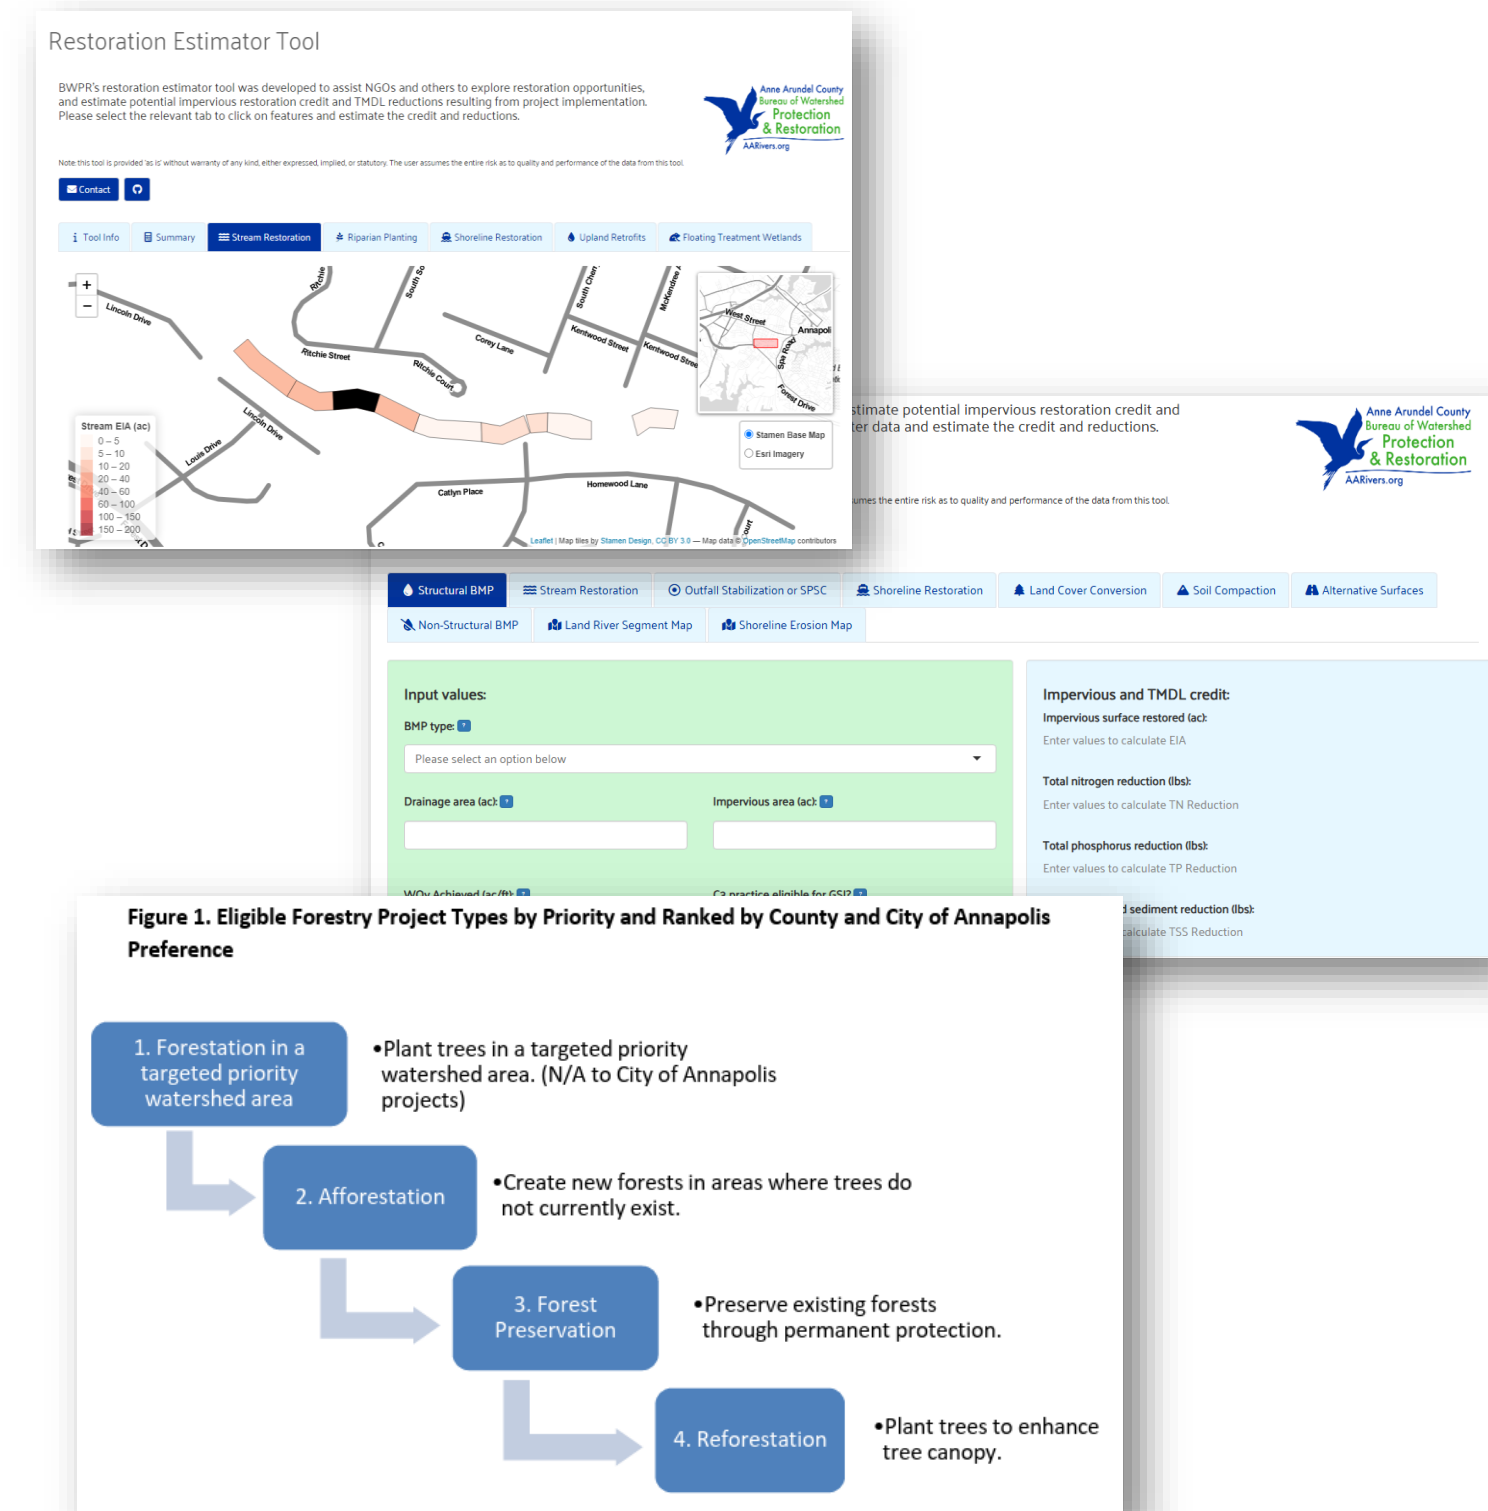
Restoration Estimator Tool

BWPR's restoration estimator tool was developed to assist NGOs and others to explore restoration opportunities, and estimate potential impervious restoration credit and TMDL reductions resulting from project implementation. Please select the relevant tab to click on features and estimate the credit and reductions.

Anne Arundel County Bureau of Watershed Protection & Restoration AARivers.org

Note this tool is provided 'as is' without warranty of any kind, either expressed, implied, or statutory. The user assumes the entire risk as to quality and performance of the data from this tool.

Contact

Tool Info | Summary | Stream Restoration | Riparian Planting | Shoreline Restoration | Upland Retrofits | Floating Treatment Wetlands

+
−

Lincoln Drive
Ritchie
South Sc
Ritchie Street
Ritchie Court
Corey Lane
South Cher
Kenwood Street
McKendree
Kentwood Stree
Lincoln Drive
Louis Drive
Catlyn Place
Homewood Lane
West Street
Annapoli
Spa Road
Forest Drive

Stream EIA (ac)
0 – 5
5 – 10
10 – 20
20 – 40
40 – 60
60 – 100
100 – 150
150 – 200

Stamen Base Map
Esri Imagery

Leaflet | Map tiles by Stamen Design, CC BY 3.0 — Map data © OpenStreetMap contributors

stimate potential impervious restoration credit and ter data and estimate the credit and reductions.

Anne Arundel County Bureau of Watershed Protection & Restoration AARivers.org

umes the entire risk as to quality and performance of the data from this tool.

Structural BMP | Stream Restoration | Outfall Stabilization or SPSC | Shoreline Restoration | Land Cover Conversion | Soil Compaction | Alternative Surfaces
Non-Structural BMP | Land River Segment Map | Shoreline Erosion Map

Input values:
BMP type:
Please select an option below
Drainage area (ac):
Impervious area (ac):
WQv Achieved (ac/ft):
C3 practice eligible for GSI?

Impervious and TMDL credit:
Impervious surface restored (ac):
Enter values to calculate EIA
Total nitrogen reduction (lbs):
Enter values to calculate TN Reduction
Total phosphorus reduction (lbs):
Enter values to calculate TP Reduction
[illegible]d sediment reduction (lbs):
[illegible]alculate TSS Reduction

Figure 1. Eligible Forestry Project Types by Priority and Ranked by County and City of Annapolis Preference

1. Forestation in a targeted priority watershed area
•Plant trees in a targeted priority watershed area. (N/A to City of Annapolis projects)

2. Afforestation
•Create new forests in areas where trees do not currently exist.

3. Forest Preservation
•Preserve existing forests through permanent protection.

4. Reforestation
•Plant trees to enhance tree canopy.